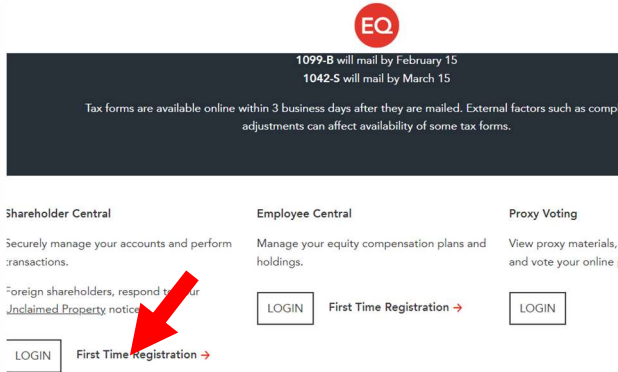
EQ

1099-B will mail by February 15

1042-S will mail by March 15

Tax forms are available online within 3 business days after they are mailed. External factors such as comp adjustments can affect availability of some tax forms.

Shareholder Central

Securely manage your accounts and perform transactions.

Foreign shareholders, respond t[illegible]ur Unclaimed Property notice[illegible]

LOGIN First Time Registration →

Employee Central

Manage your equity compensation plans and holdings.

LOGIN First Time Registration →

Proxy Voting

View proxy materials, and vote your online p

LOGIN